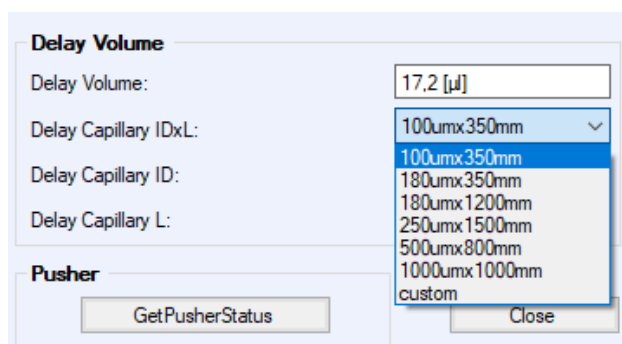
Delay Volume

Delay Volume: 17,2 [µl]

Delay Capillary IDxL: 100umx350mm

Delay Capillary ID:

Delay Capillary L:

100umx350mm
180umx350mm
180umx1200mm
250umx1500mm
500umx800mm
1000umx1000mm
custom

Pusher

GetPusherStatus

Close